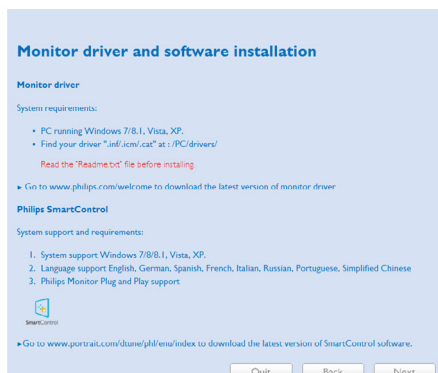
Monitor driver and software installation

Monitor driver

System requirements:

- PC running Windows 7/8.1, Vista, XP.
- Find your driver ".inf/.icm/.cat" at : /PC/drivers/

Read the "Readme.txt" file before installing.

► Go to www.philips.com/welcome to download the latest version of monitor driver.

Philips SmartControl

System support and requirements:

1. System support Windows 7/8/8.1, Vista, XP.
2. Language support English, German, Spanish, French, Italian, Russian, Portuguese, Simplified Chinese
3. Philips Monitor Plug and Play support

SmartControl

► Go to www.portrait.com/dtune/phl/enu/index to download the latest version of SmartControl software.

Quit Back Next